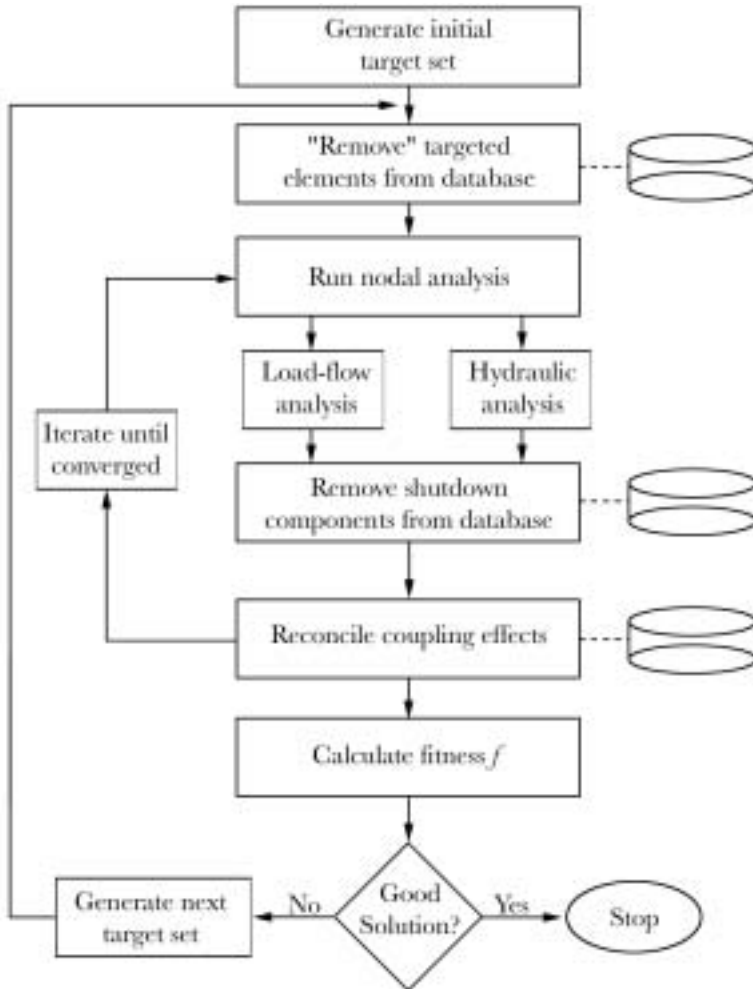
Generate initial target set

"Remove" targeted elements from database

Run nodal analysis

Load-flow analysis

Hydraulic analysis

Iterate until converged

Remove shutdown components from database

Reconcile coupling effects

Calculate fitness $f$

Good Solution?

No

Yes

Generate next target set

Stop